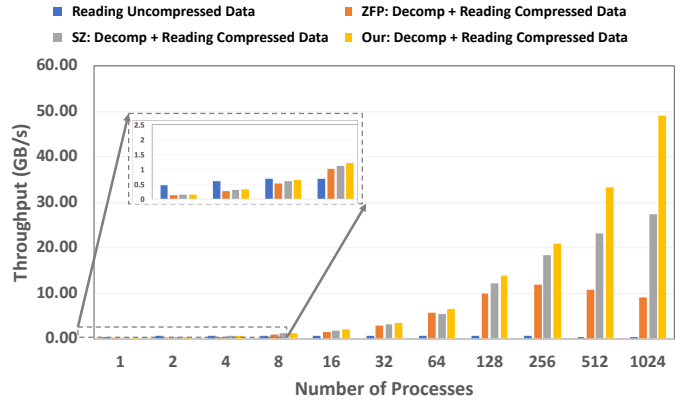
Reading Uncompressed Data
ZFP: Decomp + Reading Compressed Data
SZ: Decomp + Reading Compressed Data
Our: Decomp + Reading Compressed Data

Throughput (GB/s)

60.00
50.00
40.00
30.00
20.00
10.00
0.00

2.5
2
1.5
1
0.5
0

1
2
4
8
16
32
64
128
256
512
1024

Number of Processes